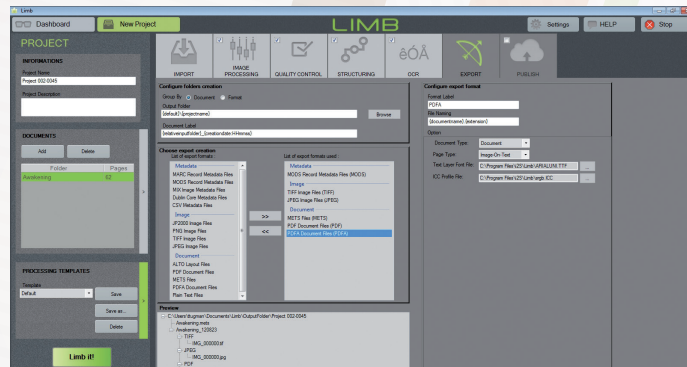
Limb

Dashboard

New Project

LIMB

Settings

HELP

Stop

PROJECT

INFORMATIONS

Project Name

Project 002-0045

Project Description

DOCUMENTS

Add

Delete

| Folder | Pages |
|---|---|
| Awakening | 62 |

PROCESSING TEMPLATES

Template

Default

Save

Save as...

Delete

Limb it!

IMPORT

IMAGE PROCESSING

QUALITY CONTROL

STRUCTURING

OCR

EXPORT

PUBLISH

Configure folders creation

Group By Document Format

Output Folder

{default}\{projectname}

Browse

Document Label

{relativeinputfolder}_{creationdate:HHmmss}

Choose export creation

List of export formats

Metadata

MARC Record Metadata Files

MODS Record Metadata Files

MIX Image Metadata Files

Dublin Core Metadata Files

CSV Metadata Files

Image

JP2000 Image Files

PNG Image Files

TIFF Image Files

JPEG Image Files

Document

ALTO Layout Files

PDF Document Files

METS Files

PDFA Document Files

Plain Text Files

>>

<<

List of export formats used

Metadata

MODS Record Metadata Files (MODS)

Image

TIFF Image Files (TIFF)

JPEG Image Files (JPEG)

Document

METS Files (METS)

PDF Document Files (PDF)

PDFA Document Files (PDFA)

Configure export format

Format Label

PDFA

File Naming

{documentname}.{extension}

Option

Document Type Document

Page Type Image-On-Text

Text Layer Font File C:\Program Files\i2S\Limb\ARIALUNI.TTF

ICC Profile File C:\Program Files\i2S\Limb\srgb.icc

Preview

C:\Users\dugnon\Documents\Limb\OutputFolder\Project 002-0045

Awakening.mets

Awakening_123523

TIFF

IMG_000000.tif

JPEG

IMG_000000.jpg

PDF